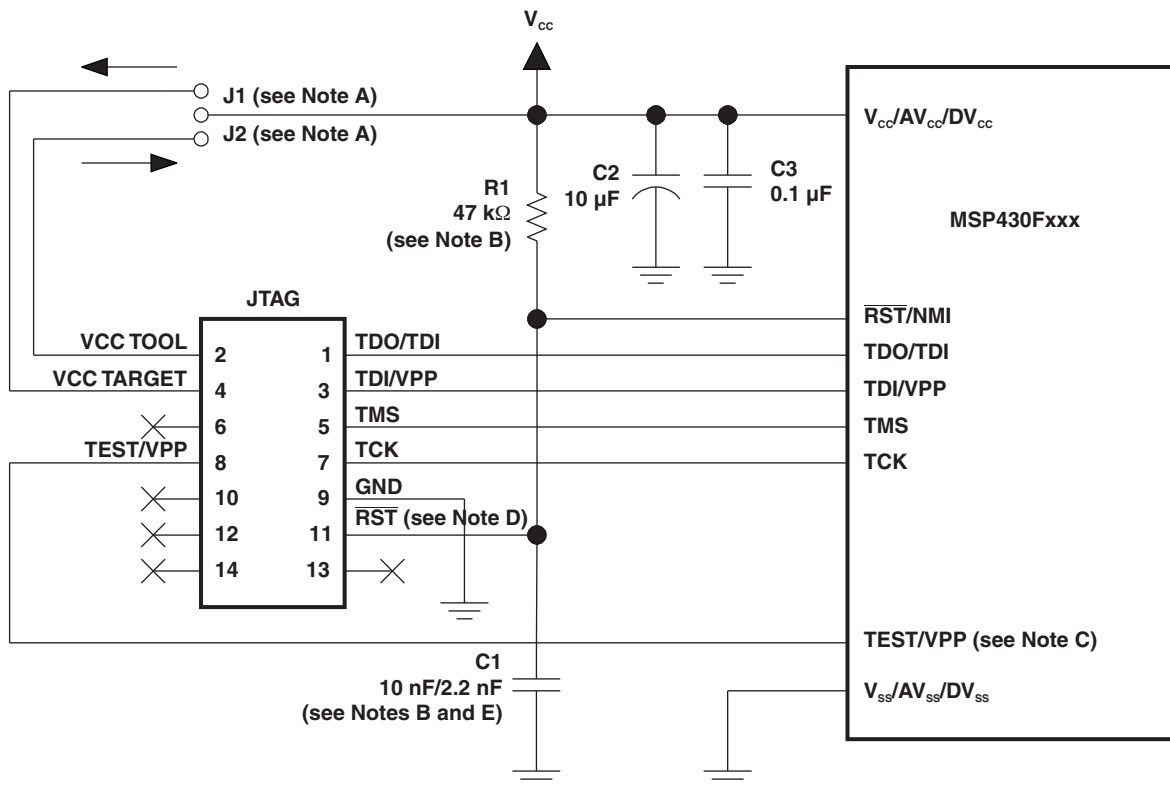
$V_{cc}$

J1 (see Note A)
J2 (see Note A)

R1
47 kΩ
(see Note B)

C2
10 µF

C3
0.1 µF

$V_{cc}/AV_{cc}/DV_{cc}$

MSP430Fxxx

JTAG

$\overline{RST}$/NMI

VCC TOOL 2 1 TDO/TDI
VCC TARGET 4 3 TDI/VPP
6 5 TMS
TEST/VPP 8 7 TCK
10 9 GND
12 11 $\overline{RST}$ (see Note D)
14 13

TDO/TDI
TDI/VPP
TMS
TCK

TEST/VPP (see Note C)

C1
10 nF/2.2 nF
(see Notes B and E)

$V_{ss}/AV_{ss}/DV_{ss}$